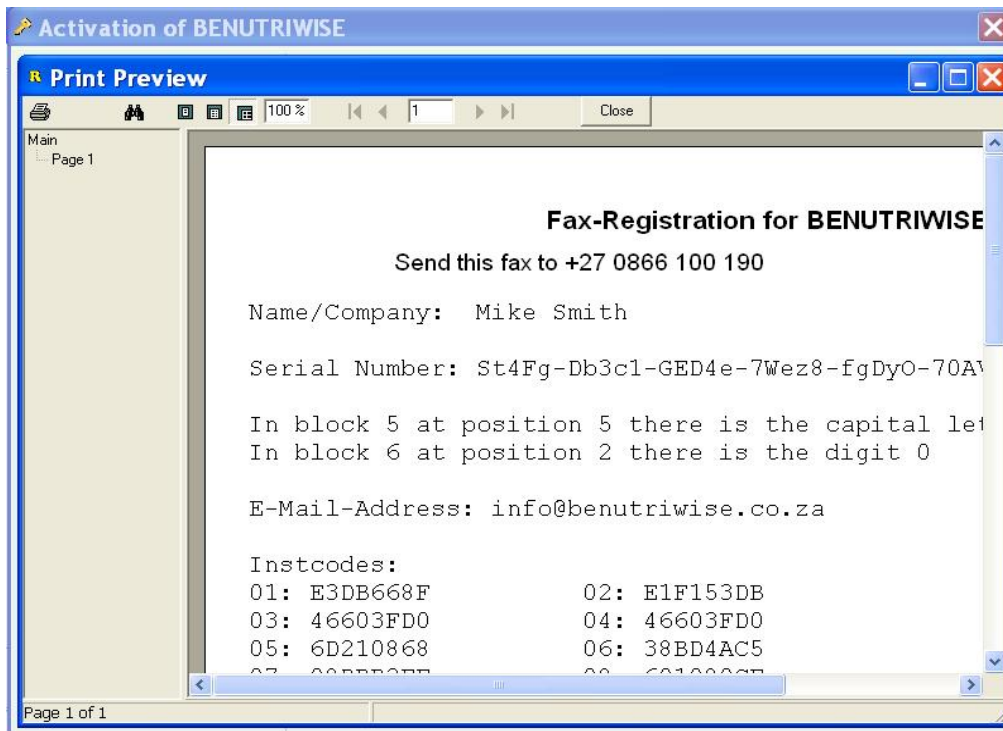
Activation of BENUTRIWISE

Print Preview

100 %

1

Close

Main

Page 1

Fax-Registration for BENUTRIWISE

Send this fax to +27 0866 100 190

Name/Company: Mike Smith

Serial Number: St4Fg-Db3c1-GED4e-7Wez8-fgDyO-70A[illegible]

In block 5 at position 5 there is the capital le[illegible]

In block 6 at position 2 there is the digit 0

E-Mail-Address: info@benutriwise.co.za

Instcodes:

| | |
|---|---|
| 01: E3DB668F | 02: E1F153DB |
| 03: 46603FD0 | 04: 46603FD0 |
| 05: 6D210868 | 06: 38BD4AC5 |
| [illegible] | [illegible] |

Page 1 of 1